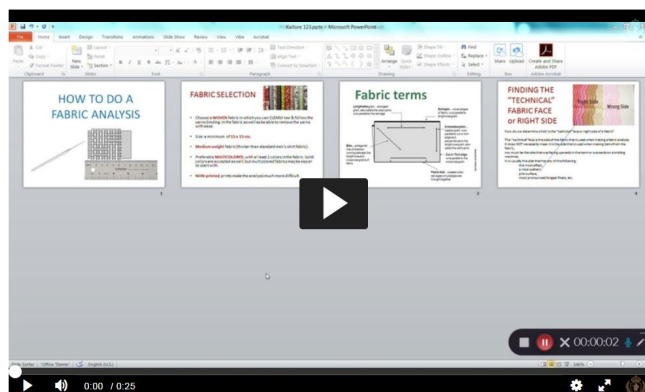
Kulture 123.pptx - Microsoft PowerPoint

File Home Insert Design Transitions Animations Slide Show Review View Help Acrobat

Cut Copy Format Painter Paste Clipboard New Slide Layout Reset Section Slides Font Paragraph Drawing Arrange Quick Styles Shape Fill Shape Outline Shape Effects Find Replace Select Editing Share Upload Create and Share Adobe PDF Adobe Acrobat

HOW TO DO A FABRIC ANALYSIS

1

FABRIC SELECTION

Choose a WOVEN fabric to which you can CLEANLY tear & follow the warp binding. In the fabric as well be be able to remove the yarns with ease.

Size a minimum of 12 x 15 cm.

Medium weight fabric (thicker than standard men's shirt fabric).

Preferably MULTICOLORED, with at least 2 colors in the fabric.

NON-printed, prints make the analysis much more difficult.

2

Fabric terms

3

FINDING THE "TECHNICAL" FABRIC FACE or RIGHT SIDE

Right Side

Wrong Side

4

00:00:02

Slide 1 of 4 "Office Theme" English (U.S.)

0:00 / 0:25